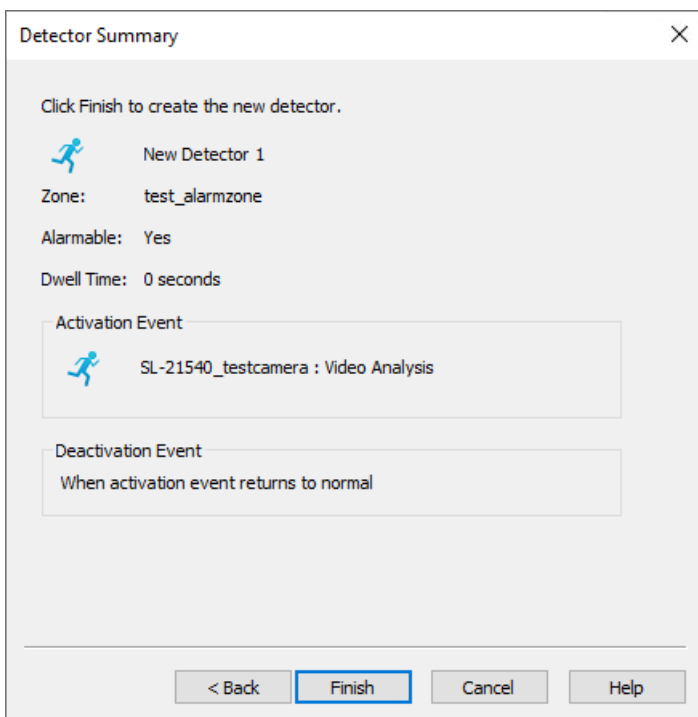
Detector Summary

×

Click Finish to create the new detector.

New Detector 1

Zone: test_alarmzone

Alarmable: Yes

Dwell Time: 0 seconds

Activation Event

SL-21540_testcamera : Video Analysis

Deactivation Event

When activation event returns to normal

< Back

Finish

Cancel

Help